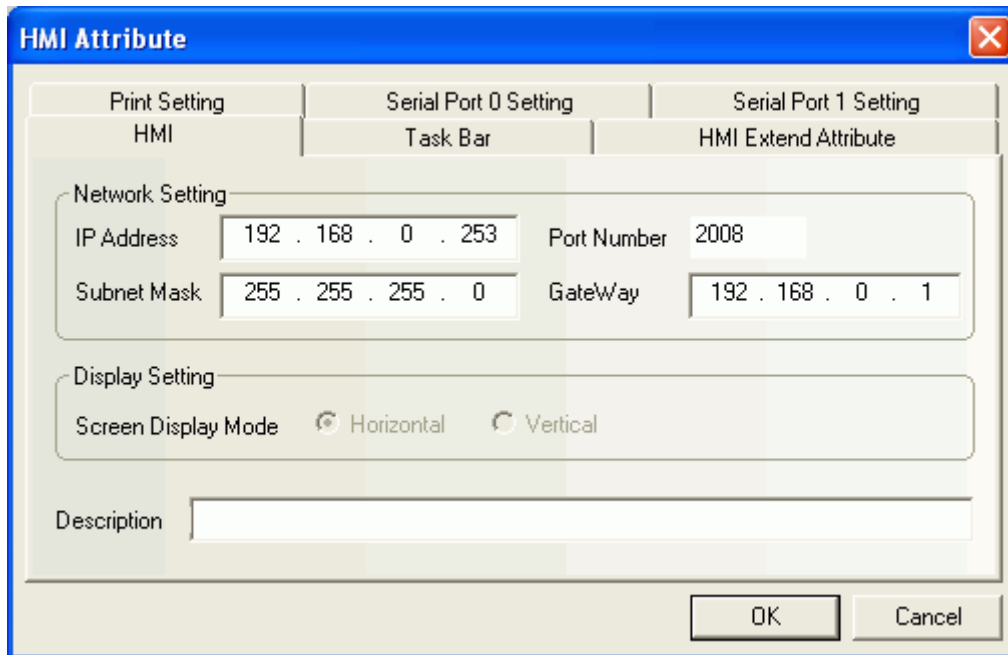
HMI Attribute

Print Setting | Serial Port 0 Setting | Serial Port 1 Setting
HMI | Task Bar | HMI Extend Attribute

Network Setting
IP Address 192 . 168 . 0 . 253
Port Number 2008
Subnet Mask 255 . 255 . 255 . 0
GateWay 192 . 168 . 0 . 1

Display Setting
Screen Display Mode Horizontal Vertical

Description

OK Cancel